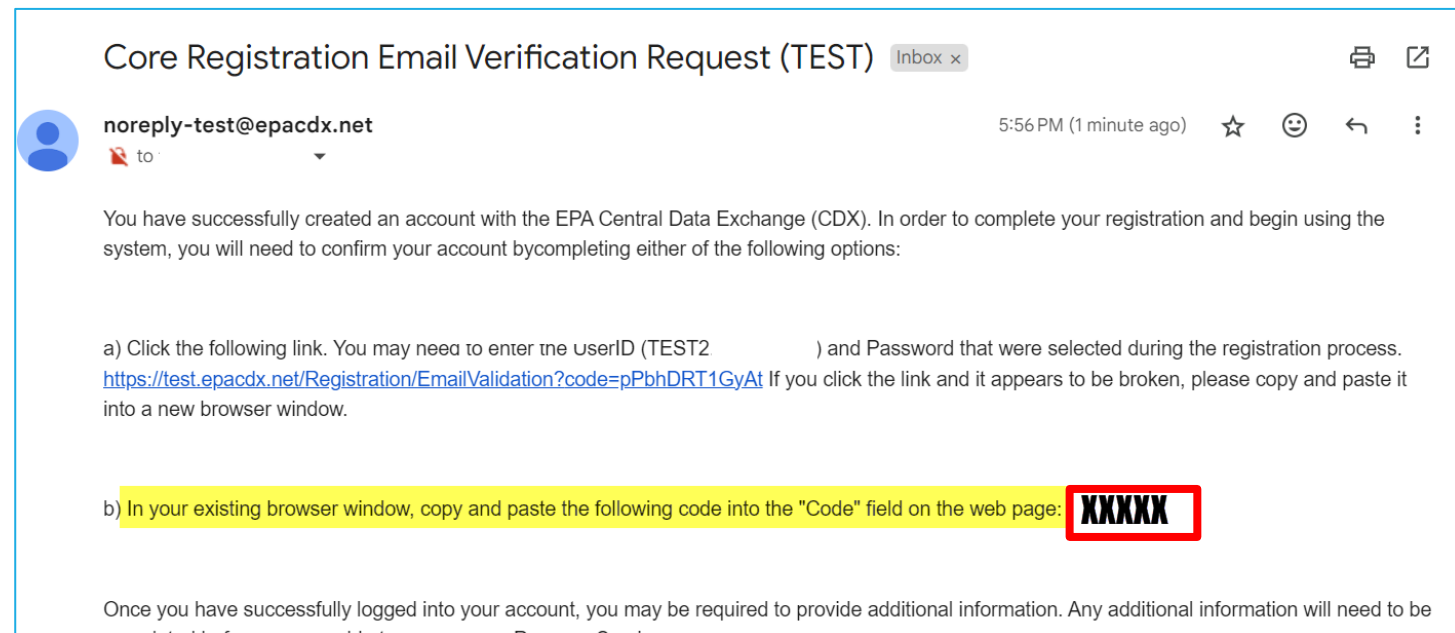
Core Registration Email Verification Request (TEST) Inbox ×

noreply-test@epacdx.net
to

5:56 PM (1 minute ago)

You have successfully created an account with the EPA Central Data Exchange (CDX). In order to complete your registration and begin using the system, you will need to confirm your account bycompleting either of the following options:

a) Click the following link. You may need to enter the UserID (TEST2 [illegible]) and Password that were selected during the registration process. https://test.epacdx.net/Registration/EmailValidation?code=pPbhDRT1GyAt If you click the link and it appears to be broken, please copy and paste it into a new browser window.

b) In your existing browser window, copy and paste the following code into the "Code" field on the web page: XXXXX

Once you have successfully logged into your account, you may be required to provide additional information. Any additional information will need to be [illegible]